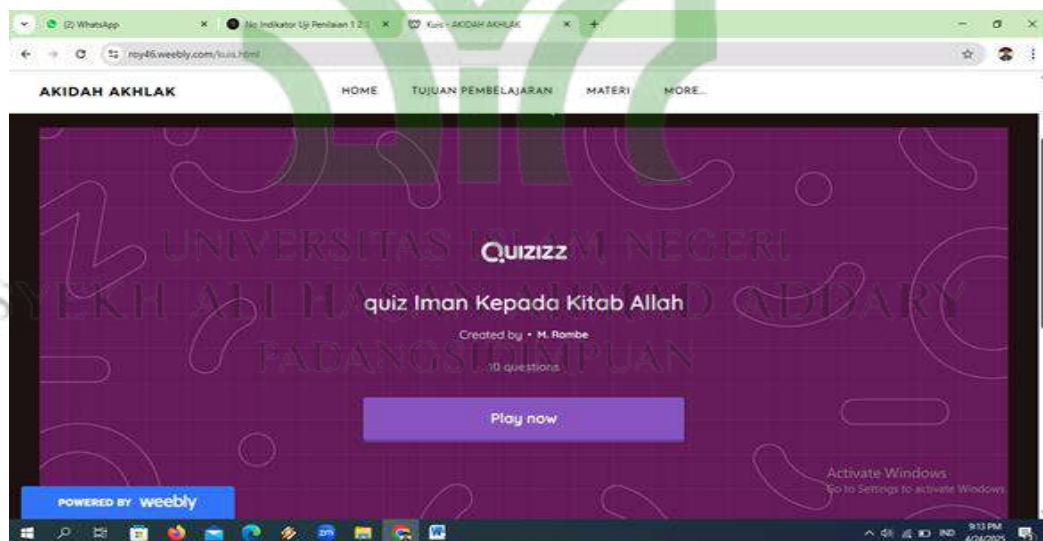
(2) WhatsApp
No Indikator Uji Penilaian 1 2
Kuis - AKIDAH AKHLAK
roy46.weebly.com/kuis.html

AKIDAH AKHLAK
HOME
TUJUAN PEMBELAJARAN
MATERI
MORE...

UNIVERSITAS ISLAM NEGERI
SYEKH ALI HASAN AHMAD ADDARY
PADANGSIDIMPUAN

Quizizz
quiz Iman Kepada Kitab Allah
Created by • M. Rombe
10 questions
Play now

Activate Windows
Go to Settings to activate Windows.

POWERED BY weebly

IND
9:13 PM
4/24/2025